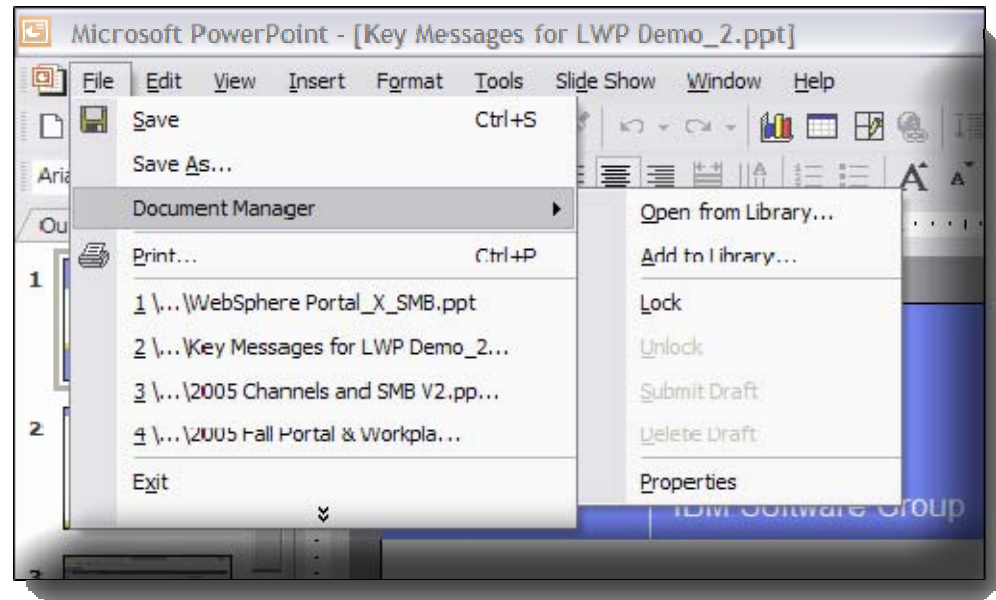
Microsoft PowerPoint - [Key Messages for LWP Demo_2.ppt]

File Edit View Insert Format Tools Slide Show Window Help

Aria

Ou

1

2

3

Save Ctrl+S

Save As...

Document Manager

Print... Ctrl+P

1 \...\WebSphere Portal_X_SMB.ppt

2 \...\Key Messages for LWP Demo_2...

3 \...\2005 Channels and SMB V2.pp...

4 \...\2005 Fall Portal & Workpla...

Exit

Open from Library...

Add to Library...

Lock

Unlock

Submit Draft

Delete Draft

Properties

IBM Software Group